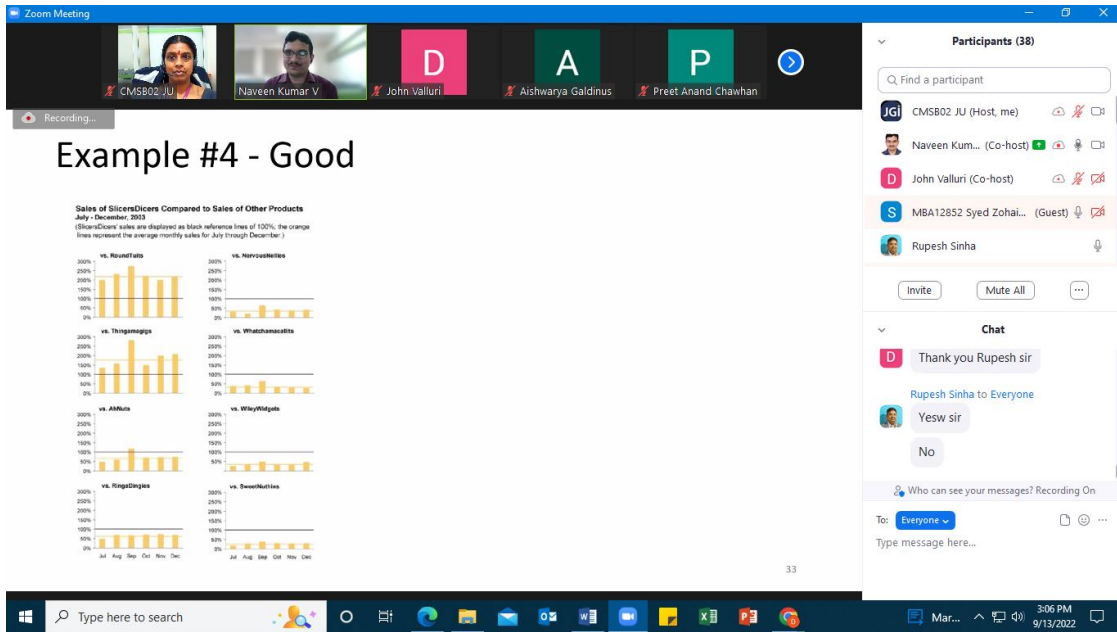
Zoom Meeting

CMSB02 JU
Naveen Kumar V
D
John Valluri
A
Aishwarya Galdinus
P
Preet Anand Chawhan

Recording...

Example #4 - Good

Sales of SlicersDicers Compared to Sales of Other Products
July - December, 2003
(SlicersDicers' sales are displayed as black reference lines of 100%; the orange lines represent the average monthly sales for July through December.)

vs. RoundTuits
vs. NervousNellies
vs. Thingamagigs
vs. Whatchamacallits
vs. AhNuts
vs. WileyWidgets
vs. RingsDingies
vs. SweetNuthies

300%
250%
200%
150%
100%
50%
0%

Jul Aug Sep Oct Nov Dec

33

Participants (38)

Find a participant

JGI CMSB02 JU (Host, me)
Naveen Kum... (Co-host)
D John Valluri (Co-host)
S MBA12852 Syed Zohai... (Guest)
Rupesh Sinha

Invite
Mute All
...

Chat

D Thank you Rupesh sir

Rupesh Sinha to Everyone
Yesw sir
No

Who can see your messages? Recording On

To: Everyone
Type message here...

Type here to search

Mar...
3:06 PM
9/13/2022